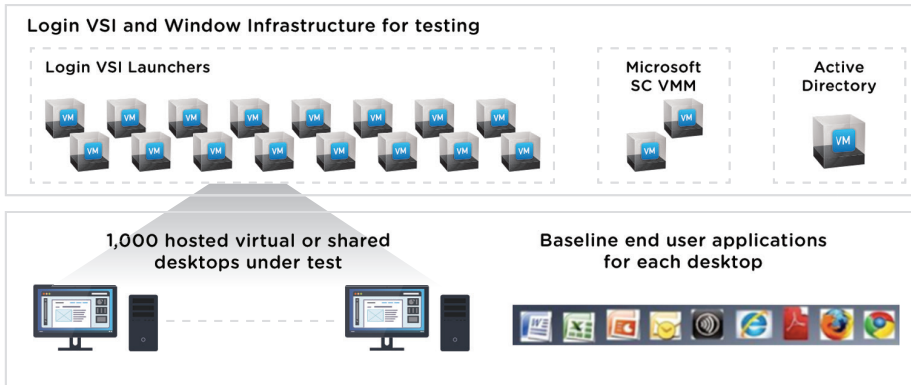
Login VSI and Window Infrastructure for testing

Login VSI Launchers

VM VM VM VM VM VM VM VM
VM VM VM VM VM VM VM VM

Microsoft SC VMM

VM VM

Active Directory

VM

1,000 hosted virtual or shared desktops under test

Baseline end user applications for each desktop